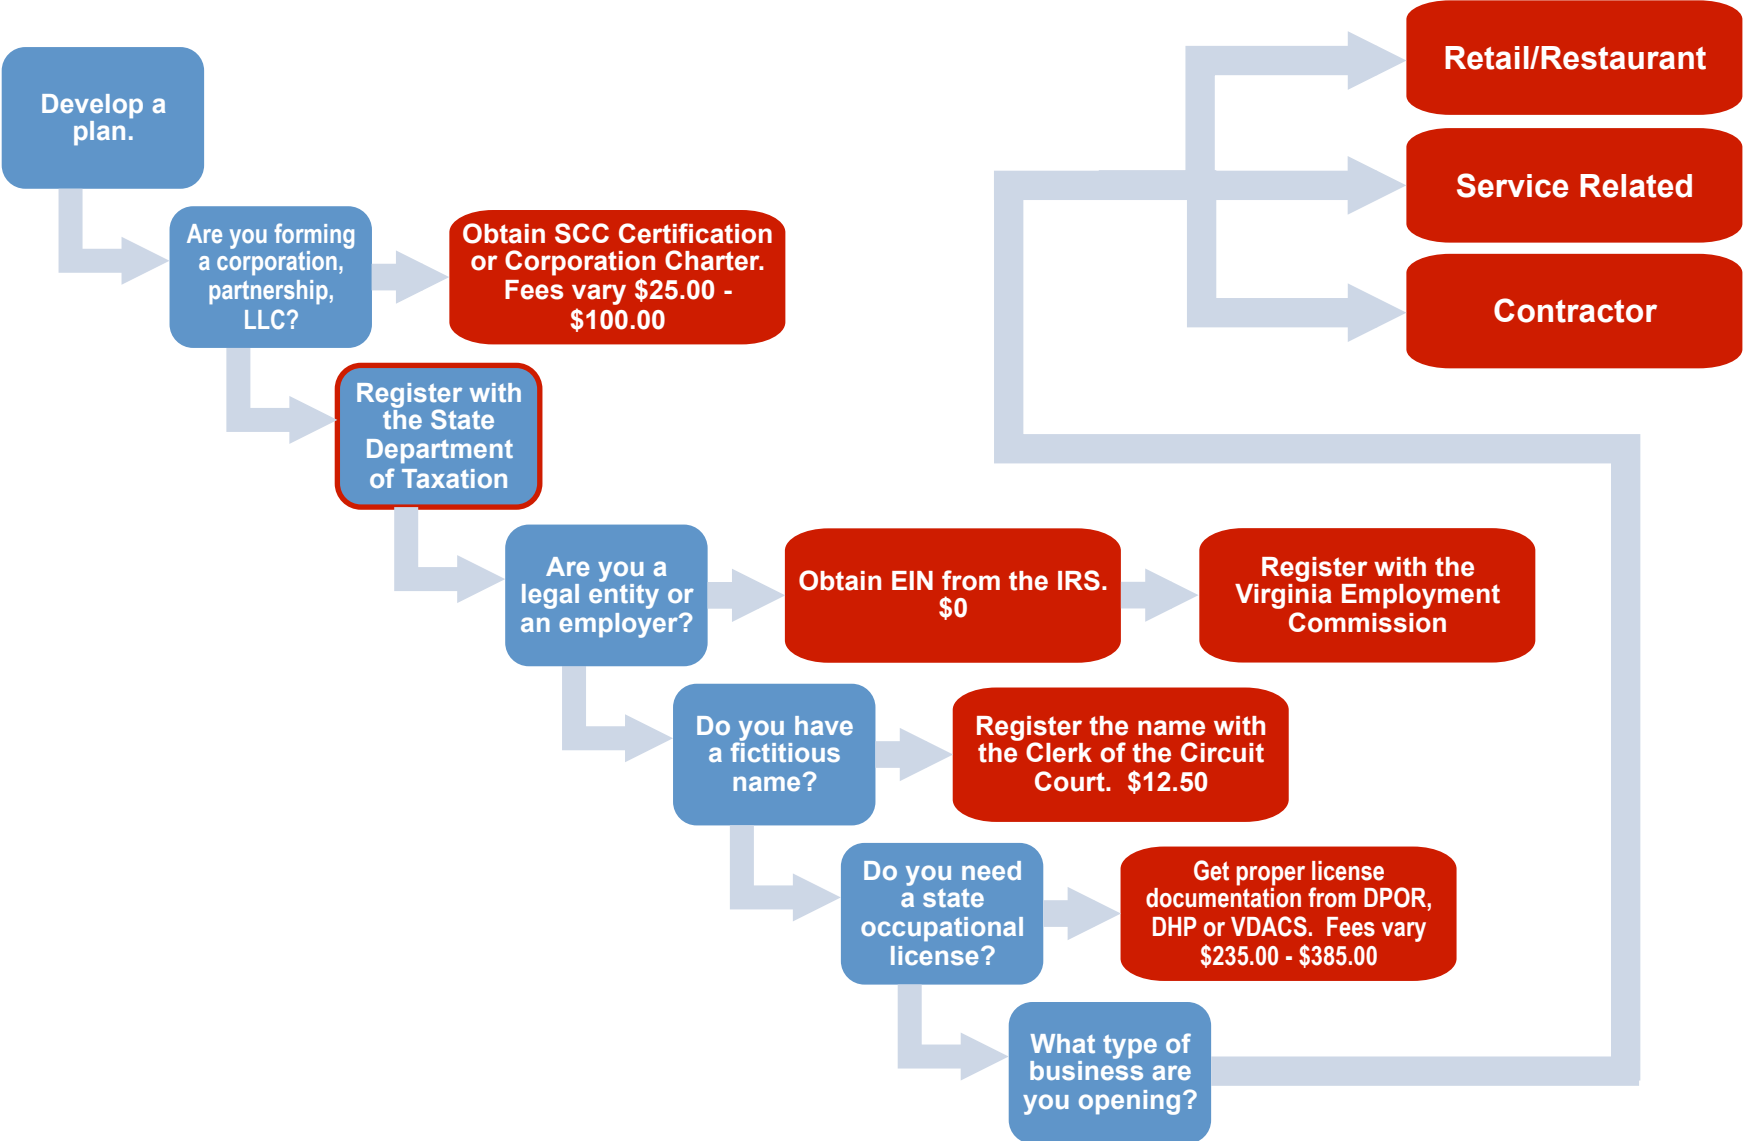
Develop a plan.

Are you forming a corporation, partnership, LLC?

Obtain SCC Certification or Corporation Charter. Fees vary $25.00 - $100.00

Register with the State Department of Taxation

Are you a legal entity or an employer?

Obtain EIN from the IRS. $0

Register with the Virginia Employment Commission

Do you have a fictitious name?

Register the name with the Clerk of the Circuit Court. $12.50

Do you need a state occupational license?

Get proper license documentation from DPOR, DHP or VDACS. Fees vary $235.00 - $385.00

What type of business are you opening?

Retail/Restaurant

Service Related

Contractor